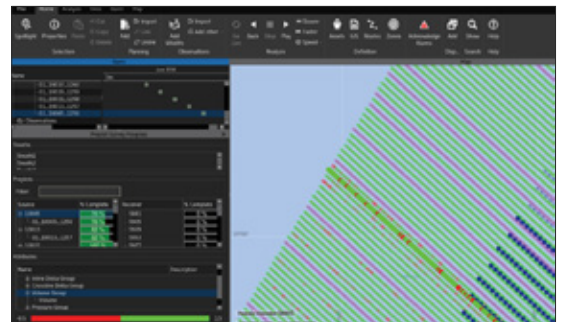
File Home Analysis View Apps Map

Spotlight Properties Pause Selection Planning Observations Analysis Definition Ship Search Help

Import Add Import Add Prev Next Stop Play Slower Faster Speed Vessels Ship Source Acknowledge Alarms Add Show Help

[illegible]

Name

Project Survey Progress

Source
Projects
Filter

Source | % Complete | Receiver | % Complete

Attributes
Name | Description
Inline Delay Group
Crossline Delay Group
Volume Group
Pressure Group